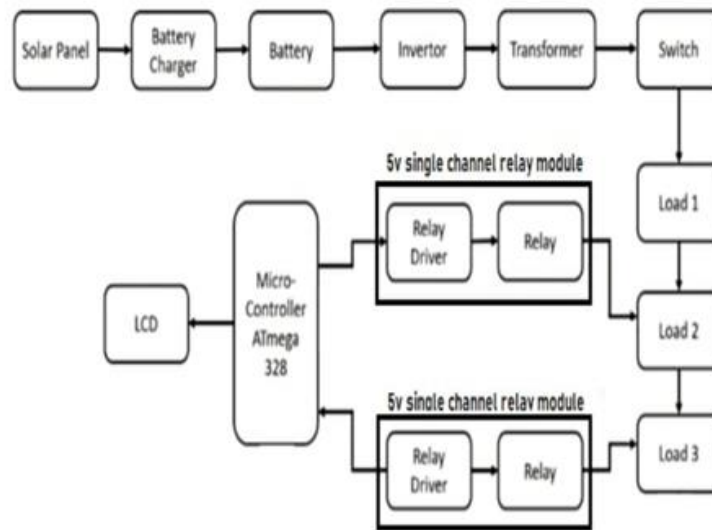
Solar Panel

Battery Charger

Battery

Invertor

Transformer

Switch

5v single channel relay module

Load 1

Micro-Controller ATmega 328

Relay Driver

Relay

LCD

Load 2

5v single channel relay module

Relay Driver

Relay

Load 3